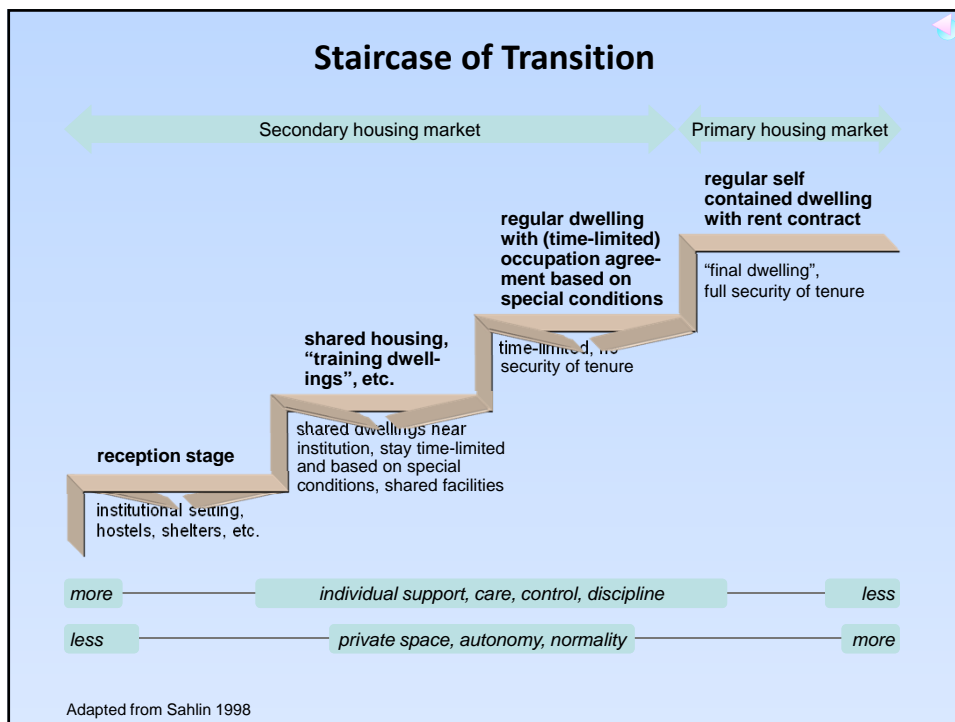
Staircase of Transition

Secondary housing market

Primary housing market

regular self contained dwelling with rent contract

regular dwelling with (time-limited) occupation agreement based on special conditions

"final dwelling", full security of tenure

shared housing, "training dwellings", etc.

time-limited, no security of tenure

reception stage

shared dwellings near institution, stay time-limited and based on special conditions, shared facilities

institutional setting, hostels, shelters, etc.

more — individual support, care, control, discipline — less

less — private space, autonomy, normality — more

Adapted from Sahlin 1998